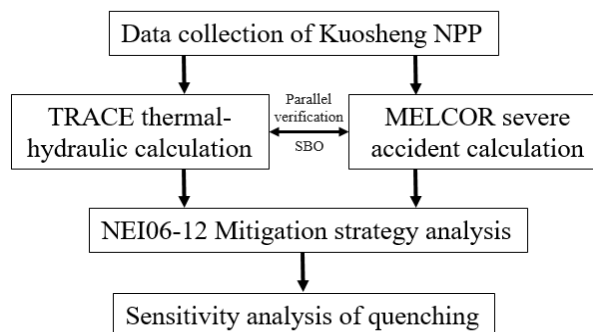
Data collection of Kuosheng NPP

TRACE thermal-hydraulic calculation

Parallel verification

SBO

MELCOR severe accident calculation

NEI06-12 Mitigation strategy analysis

Sensitivity analysis of quenching